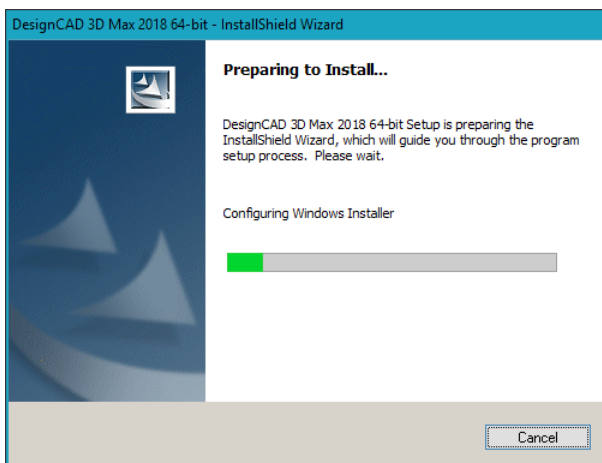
DesignCAD 3D Max 2018 64-bit - InstallShield Wizard

Preparing to Install...

DesignCAD 3D Max 2018 64-bit Setup is preparing the InstallShield Wizard, which will guide you through the program setup process. Please wait.

Configuring Windows Installer

Cancel